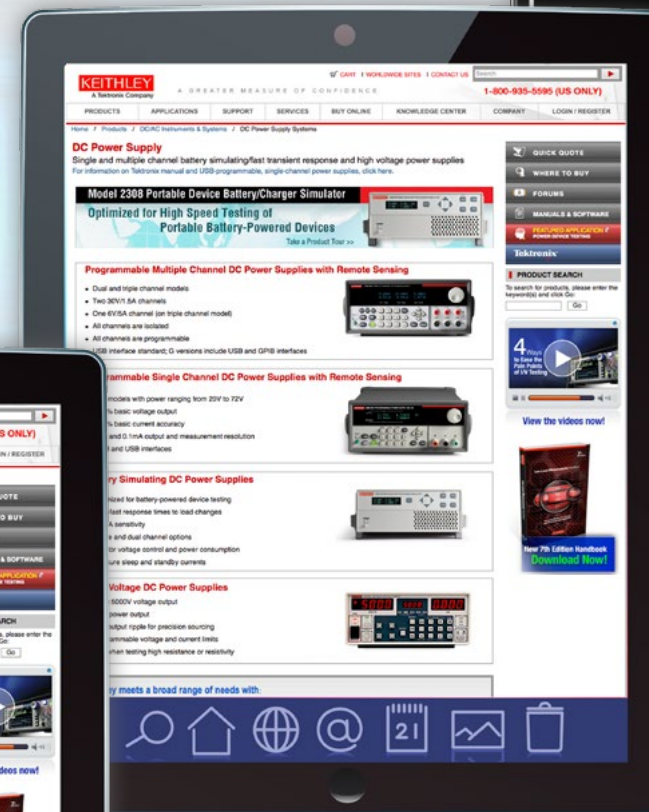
KEITHLEY
A Tektronix Company
A GREATER MEASURE OF CONFIDENCE
CART | WORLDWIDE SITES | CONTACT US
Search
1-800-935-5595 (US ONLY)

PRODUCTS | APPLICATIONS | SUPPORT | SERVICES | BUY ONLINE | KNOWLEDGE CENTER | COMPANY | LOGIN / REGISTER

Home / Products / DC/AC Instruments & Systems / DC Power Supply Systems

DC Power Supply
Single and multiple channel battery simulating/fast transient response and high voltage power supplies
For information on Tektronix manual and USB-programmable, single-channel power supplies, click here.

Model 2308 Portable Device Battery/Charger Simulator
Optimized for High Speed Testing of Portable Battery-Powered Devices
Take a Product Tour >>

Programmable Multiple Channel DC Power Supplies with Remote Sensing
Dual and triple channel models
Two 30V/1.5A channels
One 6V/5A channel (on triple channel model)
All channels are isolated
All channels are programmable
USB interface standard; G versions include USB and GPIB interfaces

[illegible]rammable Single Channel DC Power Supplies with Remote Sensing
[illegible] models with power ranging from 20V to 72V
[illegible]% basic voltage output
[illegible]% basic current accuracy
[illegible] and 0.1mA output and measurement resolution
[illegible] and USB interfaces

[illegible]ry Simulating DC Power Supplies
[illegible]ized for battery-powered device testing
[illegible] fast response times to load changes
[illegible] A sensitivity
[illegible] e and dual channel options
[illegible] for voltage control and power consumption
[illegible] ure sleep and standby currents

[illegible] Voltage DC Power Supplies
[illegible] 5000V voltage output
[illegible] power output
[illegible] output ripple for precision sourcing
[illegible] rammable voltage and current limits
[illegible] when testing high resistance or resistivity

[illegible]y meets a broad range of needs with

QUICK QUOTE
WHERE TO BUY
FORUMS
MANUALS & SOFTWARE
FEATURED APPLICATION POWER DEVICE TESTING
Tektronix
PRODUCT SEARCH
To search for products, please enter the keyword(s) and click Go
Go
4 Ways to Ease the Pain Points of I-V Testing
View the videos now!
New 7th Edition Handbook
Download Now!

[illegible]S ONLY)
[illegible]N / REGISTER
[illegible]UOTE
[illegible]O BUY
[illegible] & SOFTWARE
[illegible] APPLICATION
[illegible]ARCH
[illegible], please enter the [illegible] Go
Go
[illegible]deos now!

21